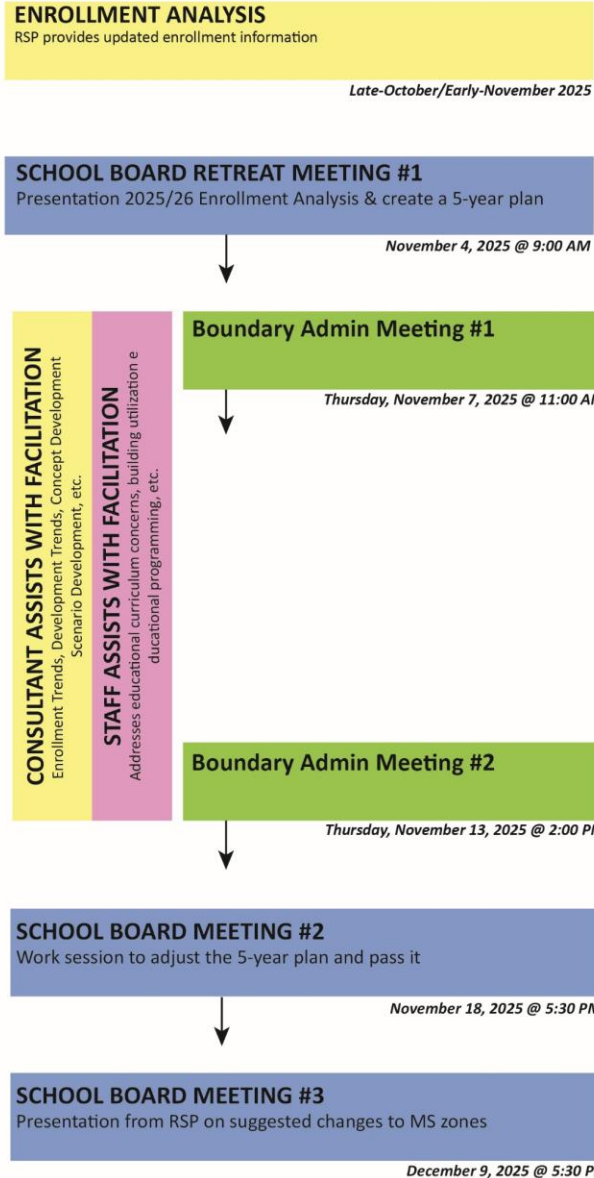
ENROLLMENT ANALYSIS
RSP provides updated enrollment information

Late-October/Early-November 2025

SCHOOL BOARD RETREAT MEETING #1
Presentation 2025/26 Enrollment Analysis & create a 5-year plan

November 4, 2025 @ 9:00 AM

CONSULTANT ASSISTS WITH FACILITATION
Enrollment Trends, Development Trends, Concept Development Scenario Development, etc.

STAFF ASSISTS WITH FACILITATION
Addresses educational curriculum concerns, building utilization e ducational programming, etc.

Boundary Admin Meeting #1

Thursday, November 7, 2025 @ 11:00 A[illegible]

Boundary Admin Meeting #2

Thursday, November 13, 2025 @ 2:00 P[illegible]

SCHOOL BOARD MEETING #2
Work session to adjust the 5-year plan and pass it

November 18, 2025 @ 5:30 P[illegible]

SCHOOL BOARD MEETING #3
Presentation from RSP on suggested changes to MS zones

December 9, 2025 @ 5:30 P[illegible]